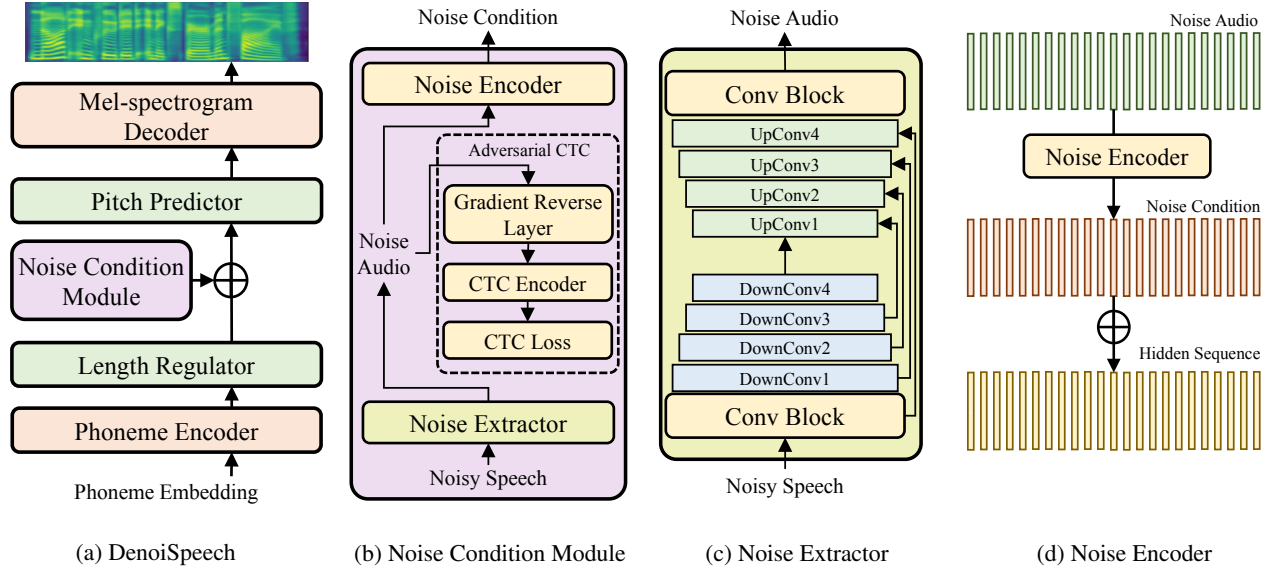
Mel-spectrogram Decoder

Pitch Predictor

Noise Condition Module

$\oplus$

Length Regulator

Phoneme Encoder

Phoneme Embedding

(a) DenoiSpeech

Noise Condition

Noise Encoder

Adversarial CTC

Gradient Reverse Layer

Noise Audio

CTC Encoder

CTC Loss

Noise Extractor

Noisy Speech

(b) Noise Condition Module

Noise Audio

Conv Block

UpConv4

UpConv3

UpConv2

UpConv1

DownConv4

DownConv3

DownConv2

DownConv1

Conv Block

Noisy Speech

(c) Noise Extractor

Noise Audio

Noise Encoder

Noise Condition

$\oplus$

Hidden Sequence

(d) Noise Encoder